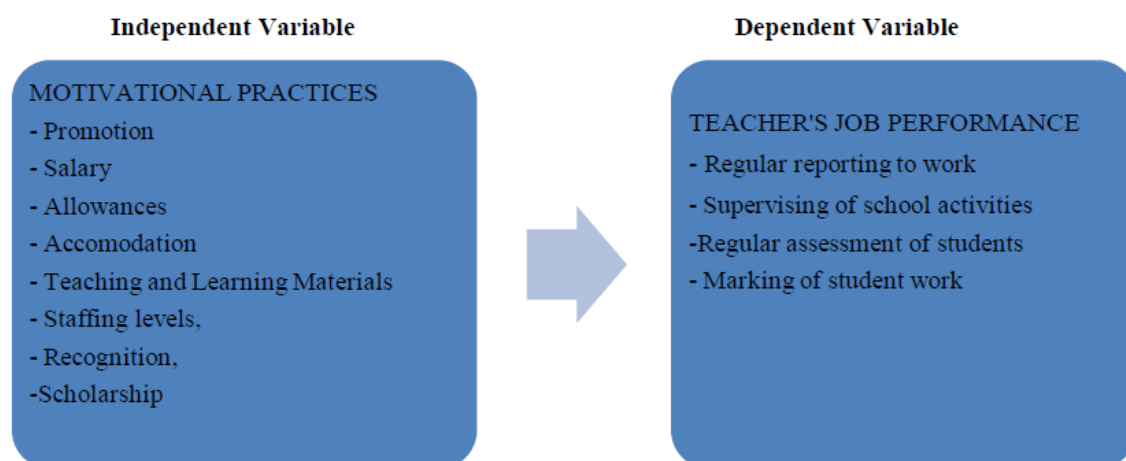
Independent Variable

MOTIVATIONAL PRACTICES
- Promotion
- Salary
- Allowances
- Accomodation
- Teaching and Learning Materials
- Staffing levels,
- Recognition,
-Scholarship

Dependent Variable

TEACHER'S JOB PERFORMANCE
- Regular reporting to work
- Supervising of school activities
-Regular assessment of students
- Marking of student work